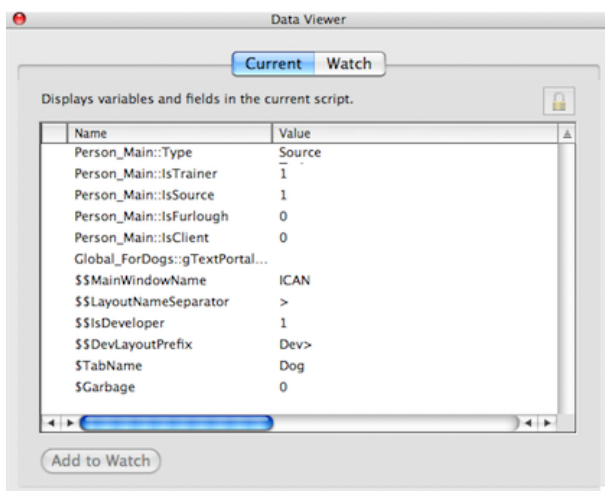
Data Viewer

Current Watch

Displays variables and fields in the current script.

| | Name | Value |
|---|---|---|
| | Person_Main::Type | Source |
| | Person_Main::IsTrainer | 1 |
| | Person_Main::IsSource | 1 |
| | Person_Main::IsFurlough | 0 |
| | Person_Main::IsClient | 0 |
| | Global_ForDogs::gTextPortal... | |
| | $$MainWindowName | ICAN |
| | $$LayoutNameSeparator | > |
| | $$IsDeveloper | 1 |
| | $$DevLayoutPrefix | Dev> |
| | $TabName | Dog |
| | $Garbage | 0 |

Add to Watch